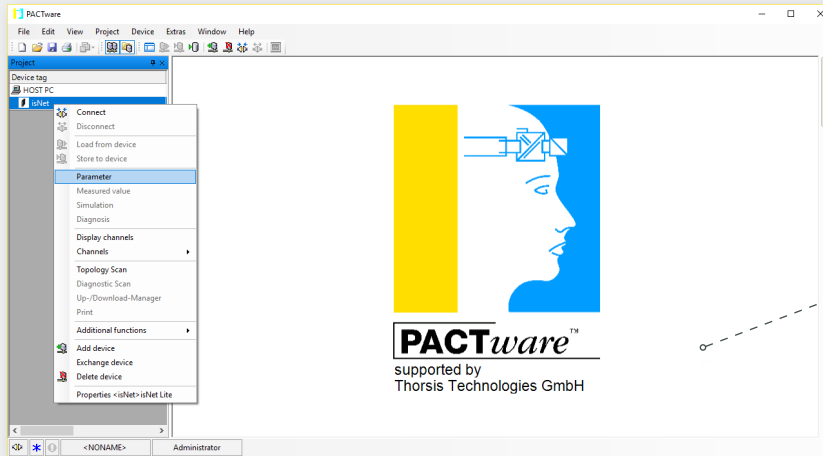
PACTware

File Edit View Project Device Extras Window Help

Project

Device tag

HOST PC

isNet

Connect
Disconnect
Load from device
Store to device
Parameter
Measured value
Simulation
Diagnosis
Display channels
Channels
Topology Scan
Diagnostic Scan
Up-/Download-Manager
Print
Additional functions
Add device
Exchange device
Delete device
Properties <isNet> isNet Lite

PACTware™
supported by
Thorsis Technologies GmbH

<NONAME>
Administrator